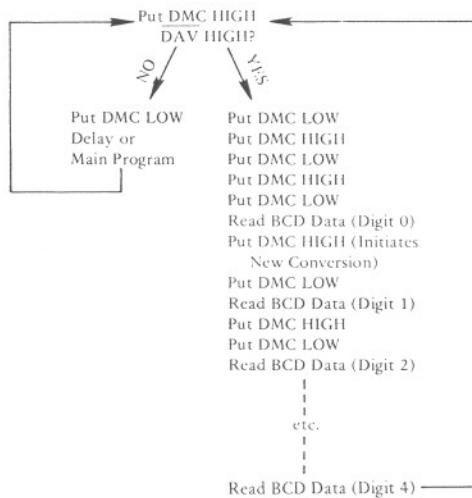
Put DMC HIGH
DAV HIGH?

NO

YES

Put DMC LOW
Delay or
Main Program

Put DMC LOW
Put DMC HIGH
Put DMC LOW
Put DMC HIGH
Put DMC LOW
Read BCD Data (Digit 0)
Put DMC HIGH (Initiates New Conversion)
Put DMC LOW
Read BCD Data (Digit 1)
Put DMC HIGH
Put DMC LOW
Read BCD Data (Digit 2)

etc.

Read BCD Data (Digit 4)